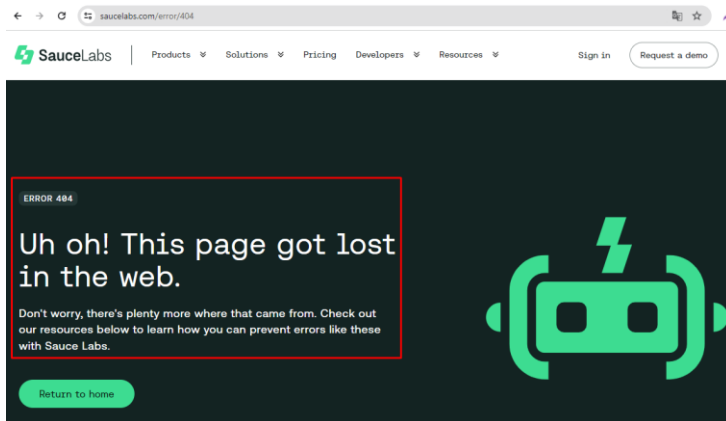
saucelabs.com/error/404

SauceLabs

Products

Solutions

Pricing

Developers

Resources

Sign in

Request a demo

ERROR 404

Uh oh! This page got lost in the web.

Don't worry, there's plenty more where that came from. Check out our resources below to learn how you can prevent errors like these with Sauce Labs.

Return to home